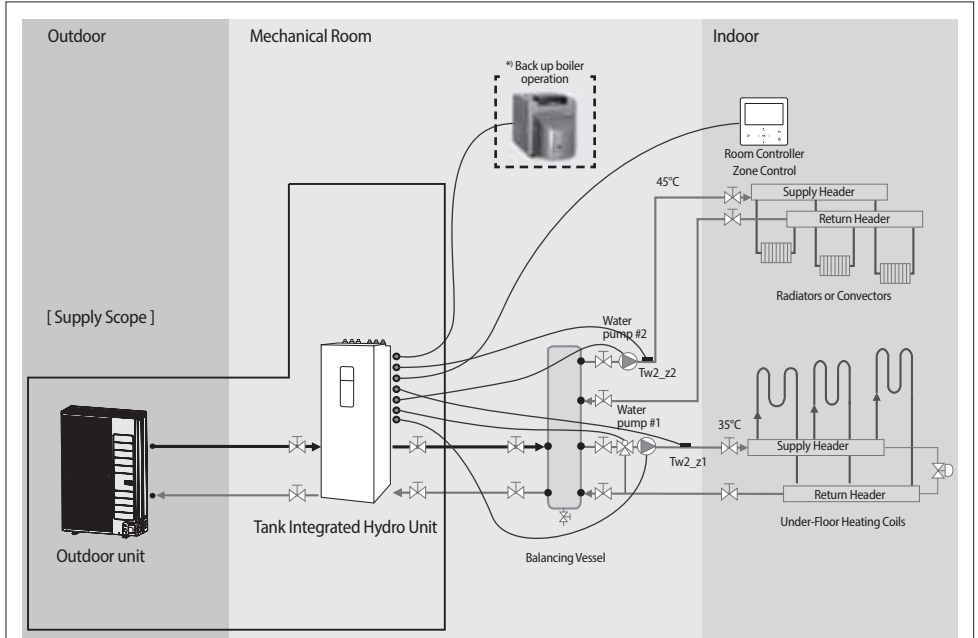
Outdoor

Mechanical Room

Indoor

*) Back up boiler operation

Room Controller
Zone Control

45°C

Supply Header

Return Header

Radiators or Convectors

[ Supply Scope ]

Water pump #2

Tw2_z2

Water pump #1

35°C

Tw2_z1

Supply Header

Return Header

Under-Floor Heating Coils

Tank Integrated Hydro Unit

Outdoor unit

Balancing Vessel